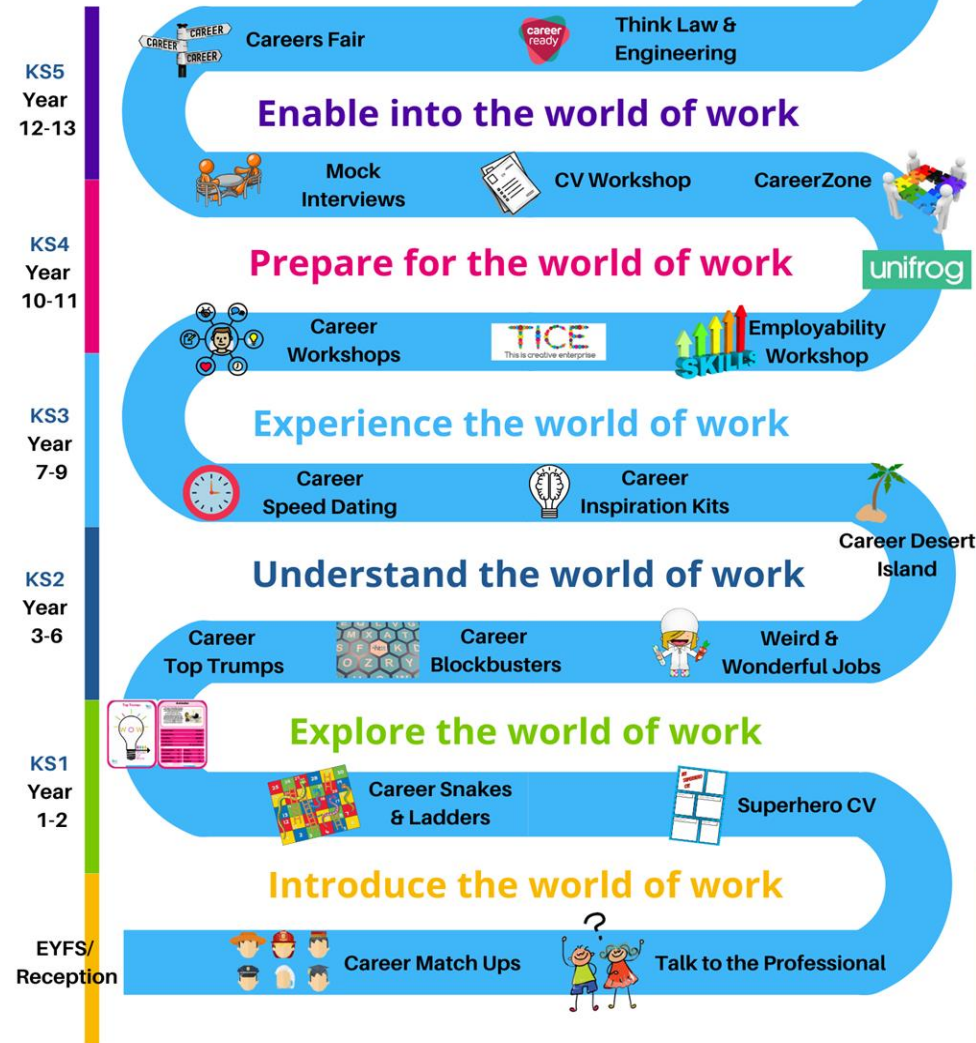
KS5
Year
12-13

CAREER CAREER CAREER

Careers Fair

career ready

Think Law & Engineering

Enable into the world of work

Mock Interviews

CV Workshop

CareerZone

KS4
Year
10-11

Prepare for the world of work

unifrog

Career Workshops

TICE
This is creative enterprise

SKILLS

Employability Workshop

KS3
Year
7-9

Experience the world of work

Career Speed Dating

Career Inspiration Kits

Career Desert Island

KS2
Year
3-6

Understand the world of work

Career Top Trumps

Career Blockbusters

Weird & Wonderful Jobs

KS1
Year
1-2

Explore the world of work

Career Snakes & Ladders

Superhero CV

Introduce the world of work

EYFS/
Reception

Career Match Ups

Talk to the Professional